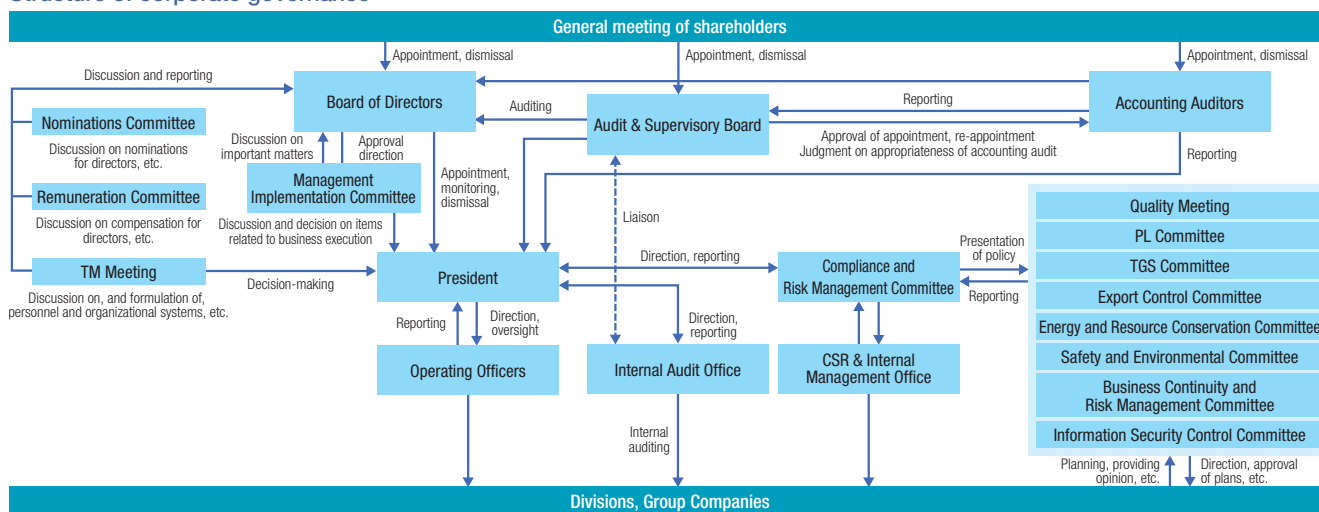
Structure of corporate governance

General meeting of shareholders

Appointment, dismissal

Appointment, dismissal

Appointment, dismissal

Discussion and reporting

Board of Directors

Auditing

Audit & Supervisory Board

Reporting

Accounting Auditors

Approval of appointment, re-appointment
Judgment on appropriateness of accounting audit

Nominations Committee

Discussion on nominations for directors, etc.

Discussion on important matters

Approval direction

Management Implementation Committee

Appointment, monitoring, dismissal

Reporting

Remuneration Committee

Discussion on compensation for directors, etc.

Discussion and decision on items related to business execution

Liaison

Quality Meeting

PL Committee

TGS Committee

Export Control Committee

Energy and Resource Conservation Committee

Safety and Environmental Committee

Business Continuity and Risk Management Committee

Information Security Control Committee

TM Meeting

Decision-making

President

Direction, reporting

Compliance and Risk Management Committee

Presentation of policy

Reporting

Discussion on, and formulation of, personnel and organizational systems, etc.

Reporting

Direction, oversight

Direction, reporting

Operating Officers

Internal Audit Office

CSR & Internal Management Office

Internal auditing

Planning, providing opinion, etc.

Direction, approval of plans, etc.

Divisions, Group Companies